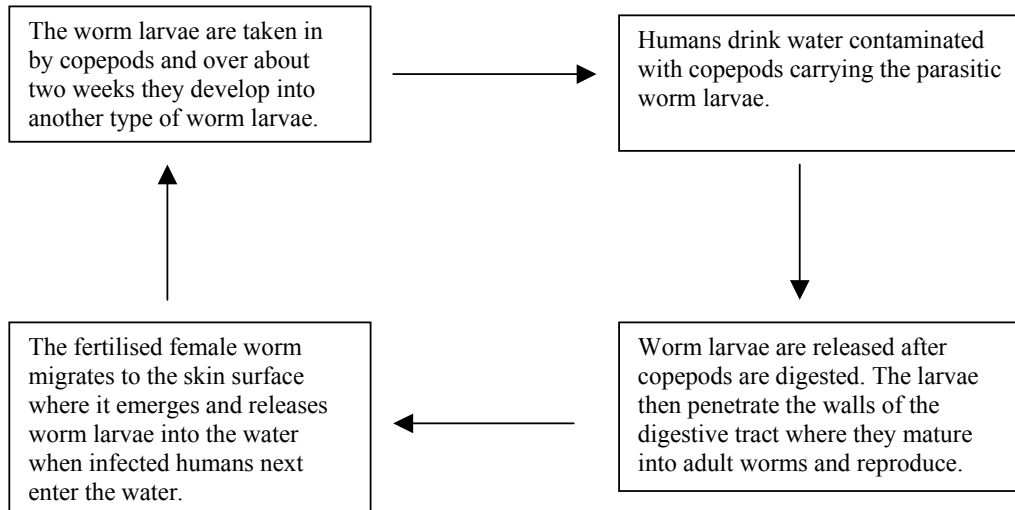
The worm larvae are taken in by copepods and over about two weeks they develop into another type of worm larvae.

Humans drink water contaminated with copepods carrying the parasitic worm larvae.

Worm larvae are released after copepods are digested. The larvae then penetrate the walls of the digestive tract where they mature into adult worms and reproduce.

The fertilised female worm migrates to the skin surface where it emerges and releases worm larvae into the water when infected humans next enter the water.